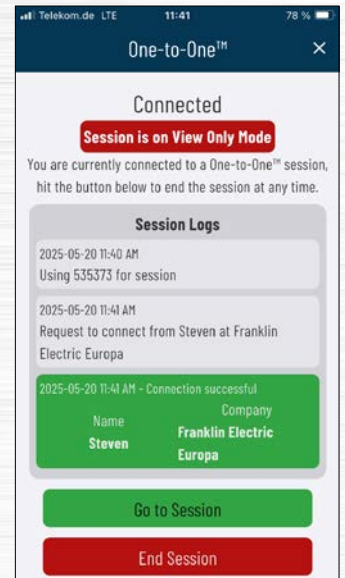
Telekom.de LTE 11:41 78 %

One-to-One™ ×

Connected

Session is on View Only Mode

You are currently connected to a One-to-One™ session, hit the button below to end the session at any time.

Session Logs

2025-05-20 11:40 AM
Using 535373 for session

2025-05-20 11:41 AM
Request to connect from Steven at Franklin Electric Europa

2025-05-20 11:41 AM - Connection successful

Name
Steven

Company
Franklin Electric Europa

Go to Session

End Session